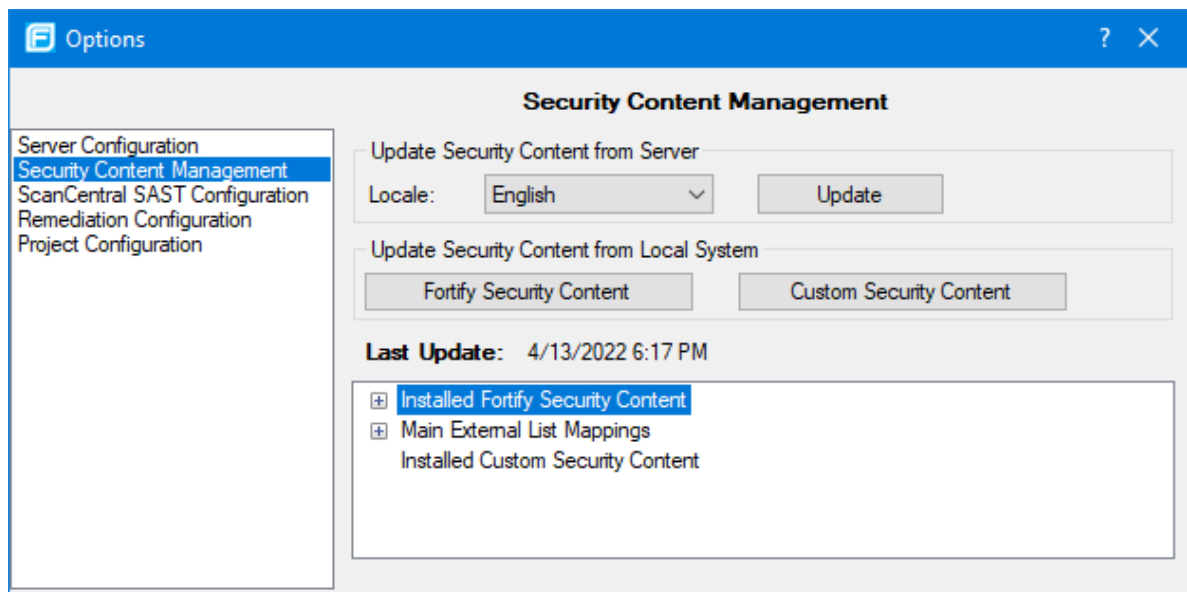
Options

? ✕

Security Content Management

Server Configuration
Security Content Management
ScanCentral SAST Configuration
Remediation Configuration
Project Configuration

Update Security Content from Server

Locale: English

Update

Update Security Content from Local System

Fortify Security Content

Custom Security Content

Last Update: 4/13/2022 6:17 PM

⊞ Installed Fortify Security Content
⊞ Main External List Mappings
Installed Custom Security Content